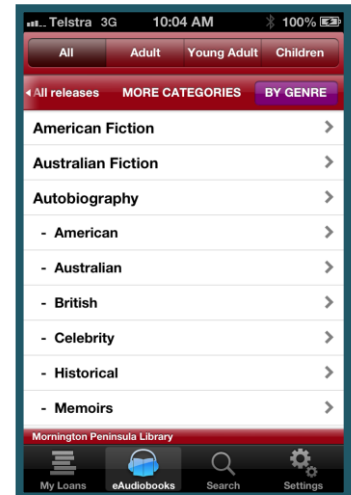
Telstra 3G 10:04 AM 100%

All | Adult | Young Adult | Children

All releases MORE CATEGORIES BY GENRE

American Fiction
Australian Fiction
Autobiography
- American
- Australian
- British
- Celebrity
- Historical
- Memoirs

Mornington Peninsula Library

My Loans | eAudiobooks | Search | Settings